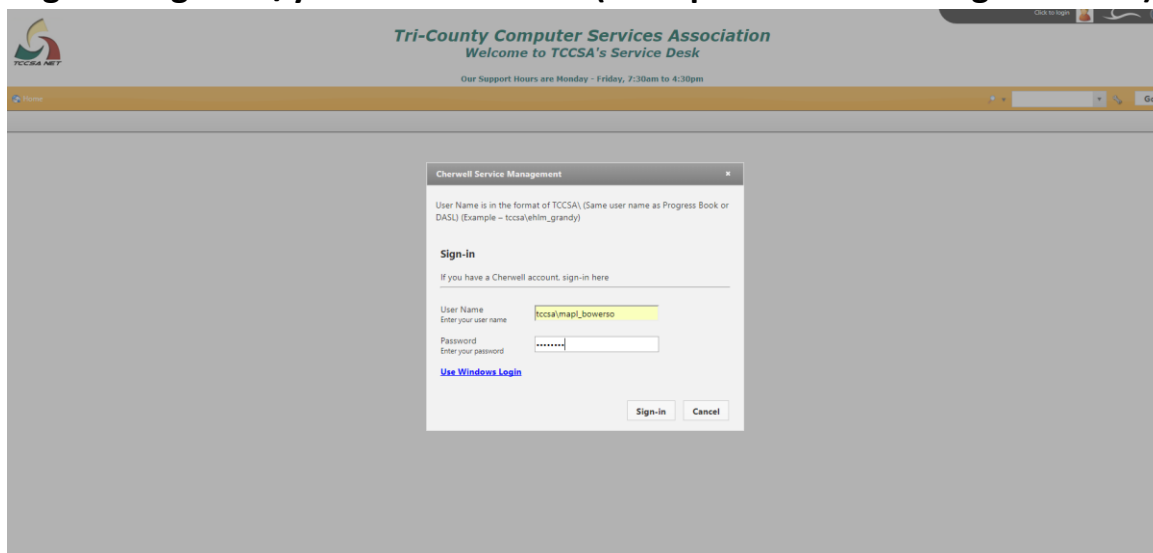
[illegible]

TCCSA NET

Tri-County Computer Services Association
Welcome to TCCSA's Service Desk

Our Support Hours are Monday - Friday, 7:30am to 4:30pm

Click to login

Home

Go

Cherwell Service Management

User Name is in the format of TCCSA\ (Same user name as Progress Book or DASL) (Example – tccsa\ehlm_grandy)

Sign-in

If you have a Cherwell account, sign-in here

User Name
Enter your user name
tccsa\mapl_bowerso

Password
Enter your password
••••••••

Use Windows Login

Sign-in Cancel